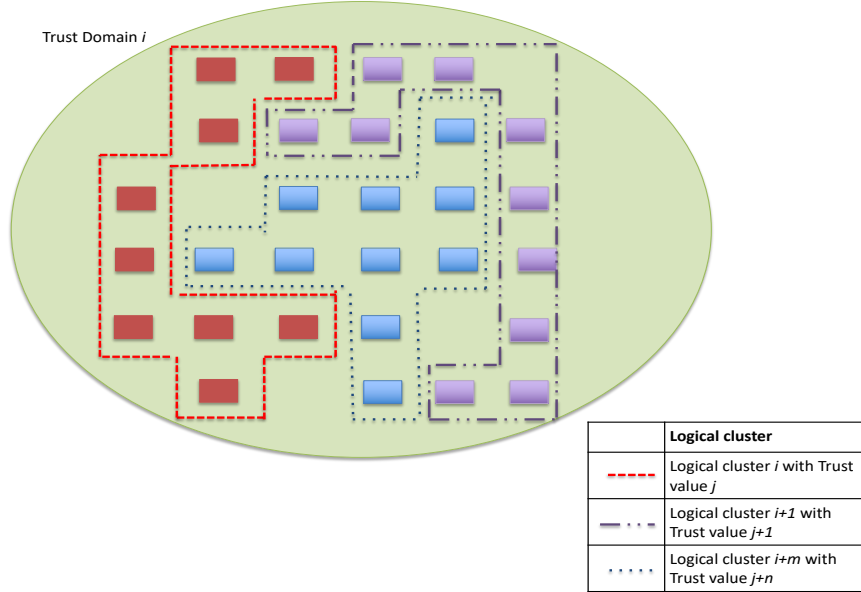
Trust Domain *i*

| | **Logical cluster** |
|---|---|
| | Logical cluster *i* with Trust value *j* |
| | Logical cluster *i+1* with Trust value *j+1* |
| | Logical cluster *i+m* with Trust value *j+n* |